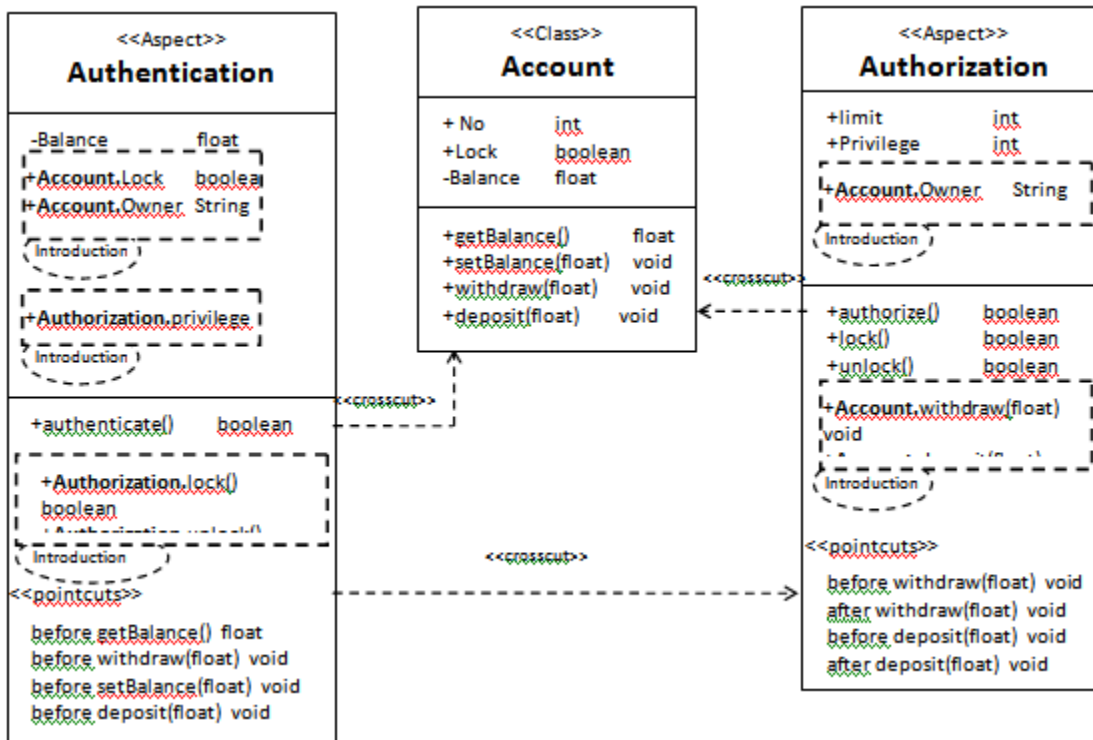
<<Aspect>>
Authentication

-Balance float

+Account.Lock boolea
+Account.Owner String

Introduction

+Authorization.privilege

Introduction

+authenticate() boolean

+Authorization.lock() boolean
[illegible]

Introduction

<<pointcuts>>

before getBalance() float
before withdraw(float) void
before setBalance(float) void
before deposit(float) void

<<crosscut>>

<<Class>>
Account

+ No int
+Lock boolean
-Balance float

+getBalance() float
+setBalance(float) void
+withdraw(float) void
+deposit(float) void

<<crosscut>>

<<crosscut>>

<<Aspect>>
Authorization

+limit int
+Privilege int

+Account.Owner String

Introduction

+authorize() boolean
+lock() boolean
+unlock() boolean

+Account.withdraw(float) void
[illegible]

Introduction

<<pointcuts>>

before withdraw(float) void
after withdraw(float) void
before deposit(float) void
after deposit(float) void